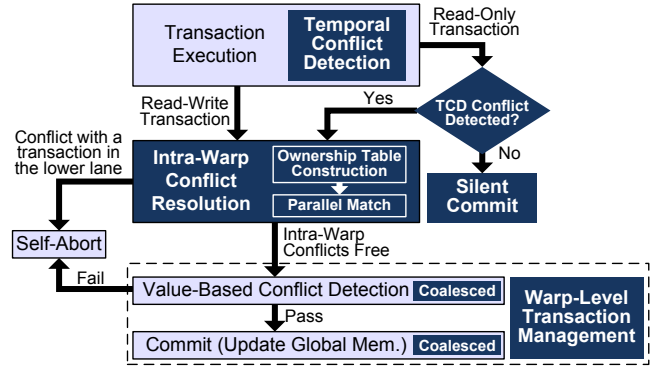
Transaction Execution

Temporal Conflict Detection

Read-Only Transaction

Read-Write Transaction

Yes

TCD Conflict Detected?

No

Conflict with a transaction in the lower lane

Intra-Warp Conflict Resolution

Ownership Table Construction

Parallel Match

Silent Commit

Self-Abort

Intra-Warp Conflicts Free

Fail

Value-Based Conflict Detection

Coalesced

Pass

Commit (Update Global Mem.)

Coalesced

Warp-Level Transaction Management